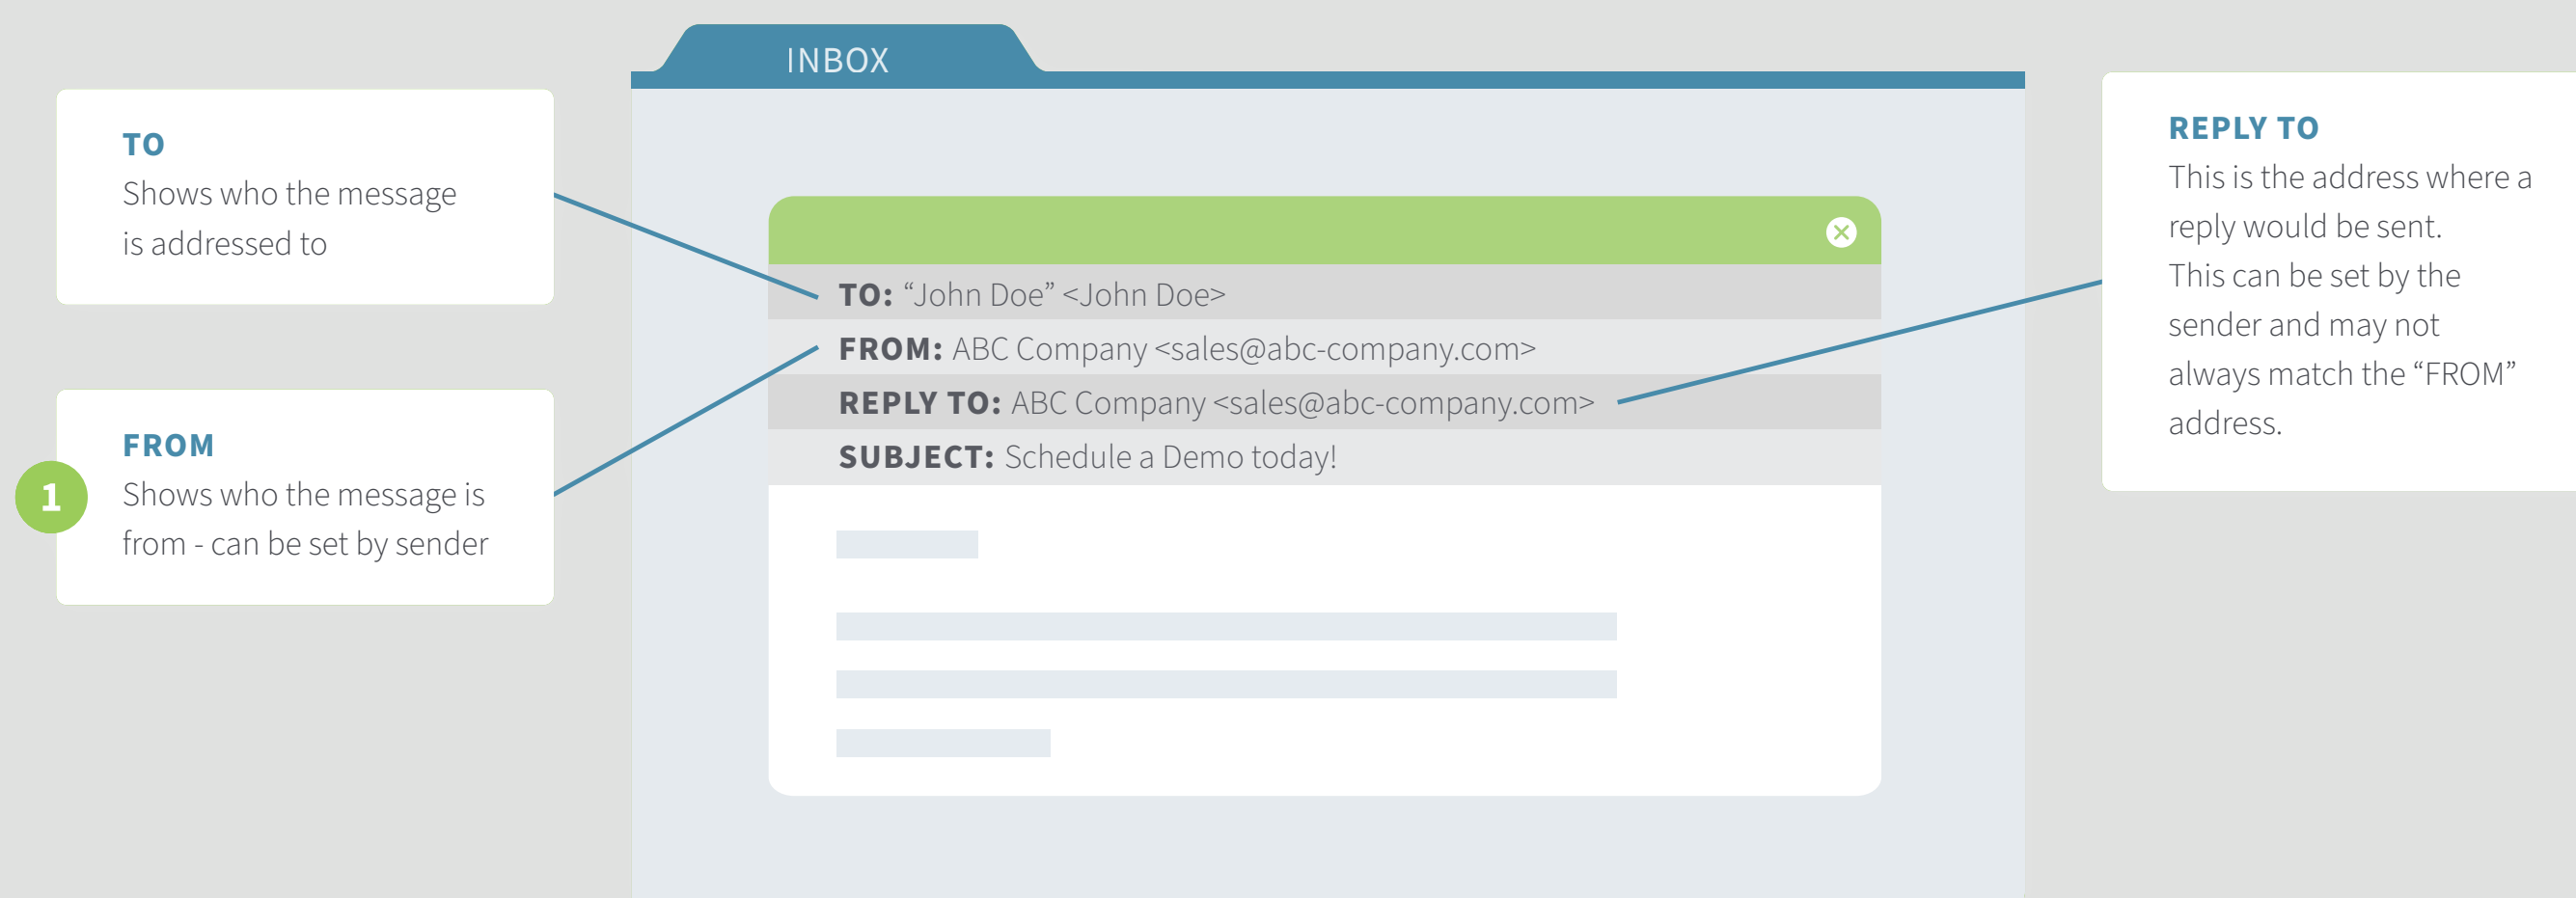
TO
Shows who the message is addressed to

1

FROM
Shows who the message is from - can be set by sender

INBOX

TO: “John Doe” <John Doe>
FROM: ABC Company <sales@abc-company.com>
REPLY TO: ABC Company <sales@abc-company.com>
SUBJECT: Schedule a Demo today!

REPLY TO
This is the address where a reply would be sent. This can be set by the sender and may not always match the “FROM” address.